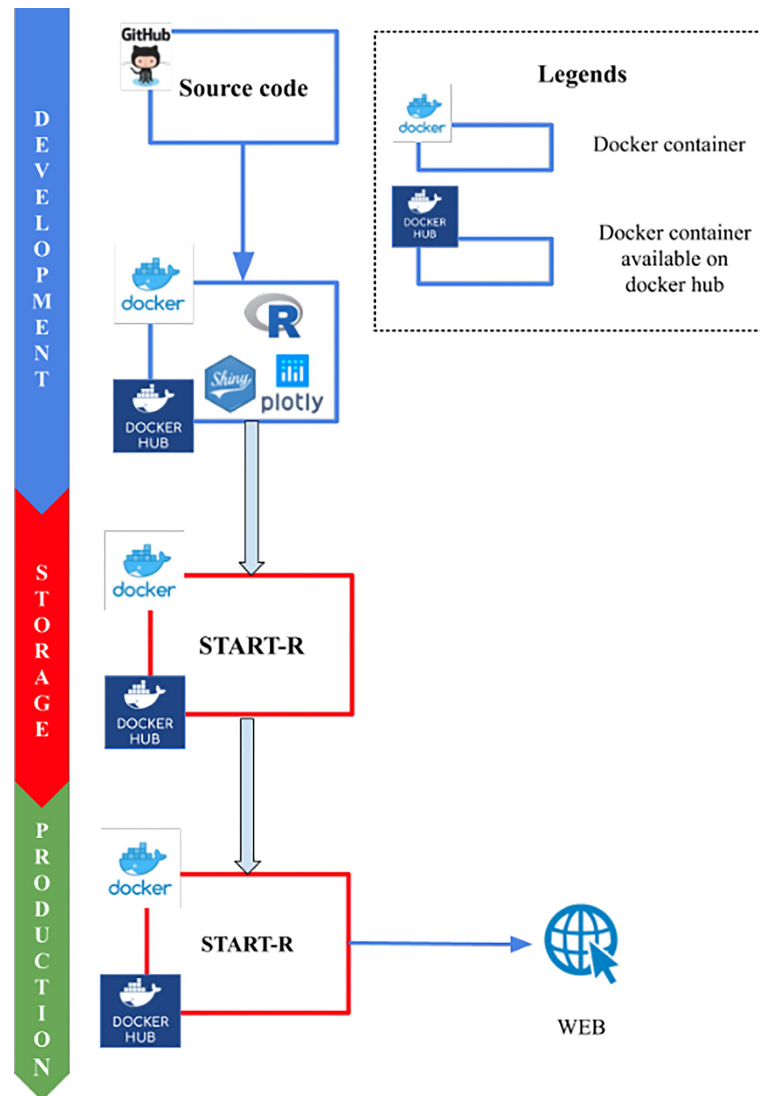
D E V E L O P M E N T

GitHub
Source code

Legends
docker
Docker container
DOCKER HUB
Docker container available on docker hub

docker
R
Shiny
plotly
DOCKER HUB

S T O R A G E

docker
START-R
DOCKER HUB

P R O D U C T I O N

docker
START-R
DOCKER HUB

WEB